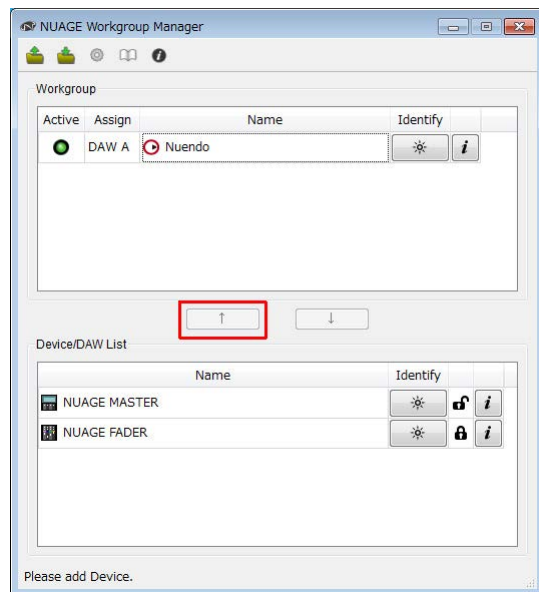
NUAGE Workgroup Manager

Workgroup

| Active | Assign | Name | Identify | |
|---|---|---|---|---|
| | DAW A | Nuendo | | i |

↑ ↓

Device/DAW List

| Name | Identify | | |
|---|---|---|---|
| NUAGE MASTER | | | i |
| NUAGE FADER | | | i |

Please add Device.